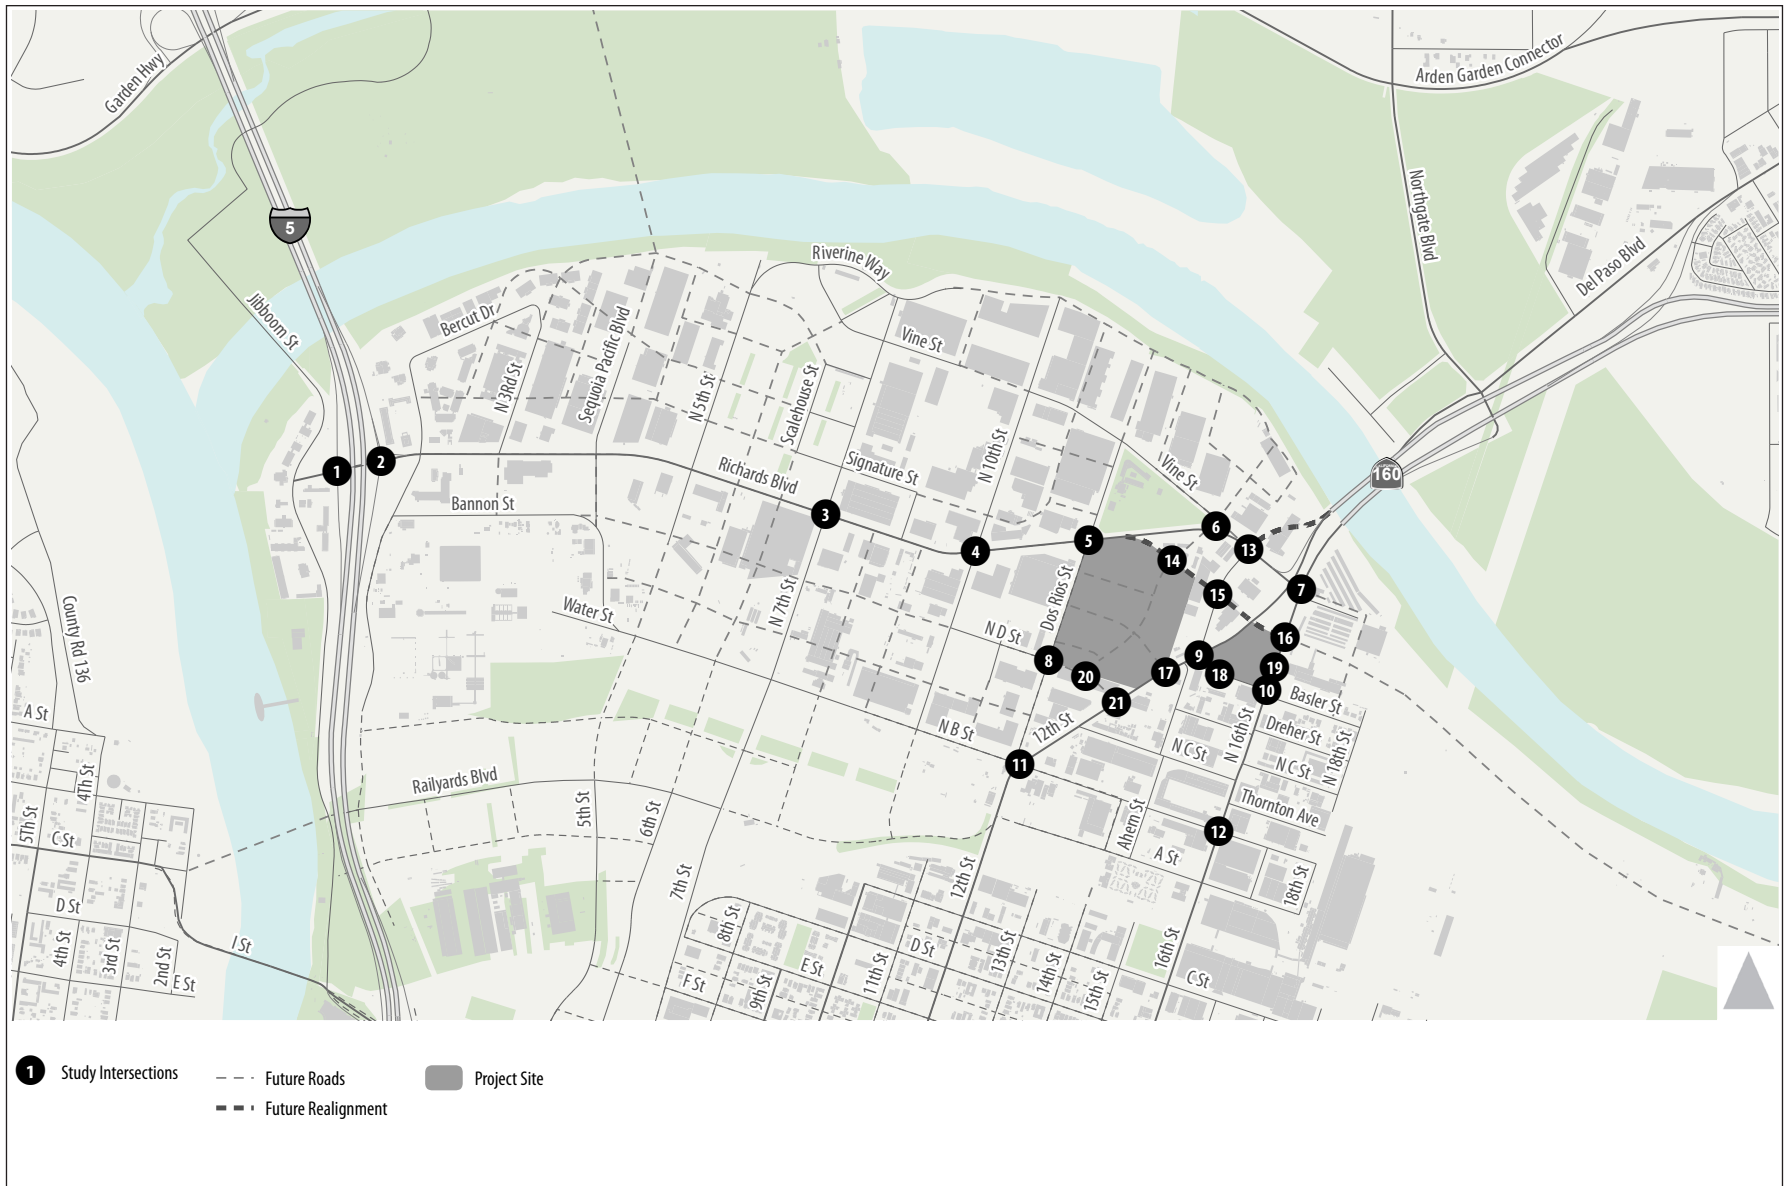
Garden Hwy
5
Jibboom St
Arden Garden Connector
Northgate Blvd
Del Paso Blvd
Riverine Way
Bercut Dr
Sequoia Pacific Blvd
N 3Rd St
N 5th St
Scalehouse St
Vine St
N 10th St
Signature St
Vine St
Richards Blvd
160
Bannon St
1
2
3
4
5
6
13
14
7
15
16
Water St
N 7th St
Dos Rios St
N D St
8
20
21
17
9
18
19
10
Basler St
Dreher St
N B St
12th St
N C St
N 16th St
N C St
N 18th St
11
Thornton Ave
Railyards Blvd
5th St
6th St
Ahern St
A St
12
County Rd 136
A St
4Th St
5Th St
C St
D St
4th St
3rd St
2nd St
E St
I St
7th St
8th St
12th St
11th St
D St
13th St
E St
F St
9th St
14th St
15th St
16th St
C St
18th St

Study Intersections
Future Roads
Future Realignment
Project Site